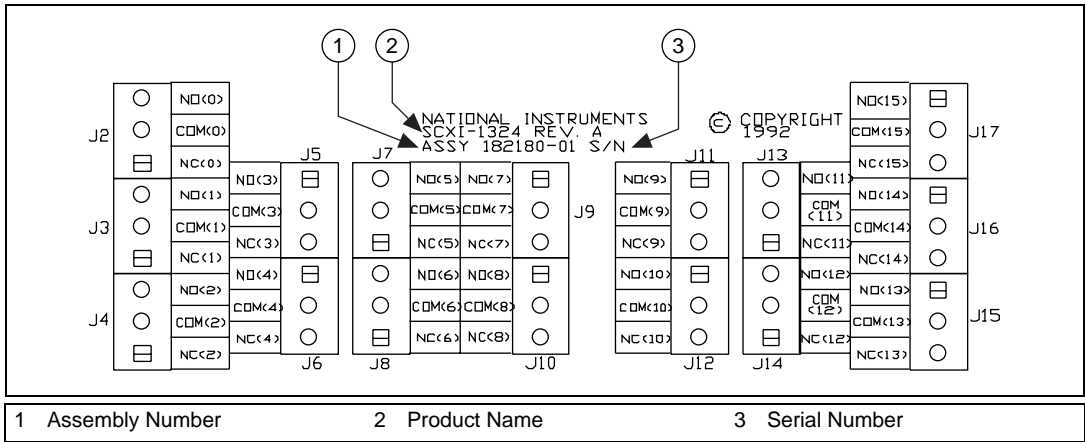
1 2 3

NATIONAL INSTRUMENTS
SCXI-1324 REV. A
ASSY 182180-01 S/N

© COPYRIGHT 1992

J2 NO<0> COM<0> NC<0>
J3 NO<1> COM<1> NC<1>
J4 NO<2> COM<2> NC<2>
J5 NO<3> COM<3> NC<3>
J6 NO<4> COM<4> NC<4>
J7 NO<5> COM<5> NC<5>
J8 NO<6> COM<6> NC<6>
J9 NO<7> COM<7> NC<7>
J10 NO<8> COM<8> NC<8>
J11 NO<9> COM<9> NC<9>
J12 NO<10> COM<10> NC<10>
J13 NO<11> COM <11> NC<11>
J14 NO<12> COM <12> NC<12>
J15 NO<13> COM<13> NC<13>
J16 NO<14> COM<14> NC<14>
J17 NO<15> COM<15> NC<15>

| 1 Assembly Number | 2 Product Name | 3 Serial Number |